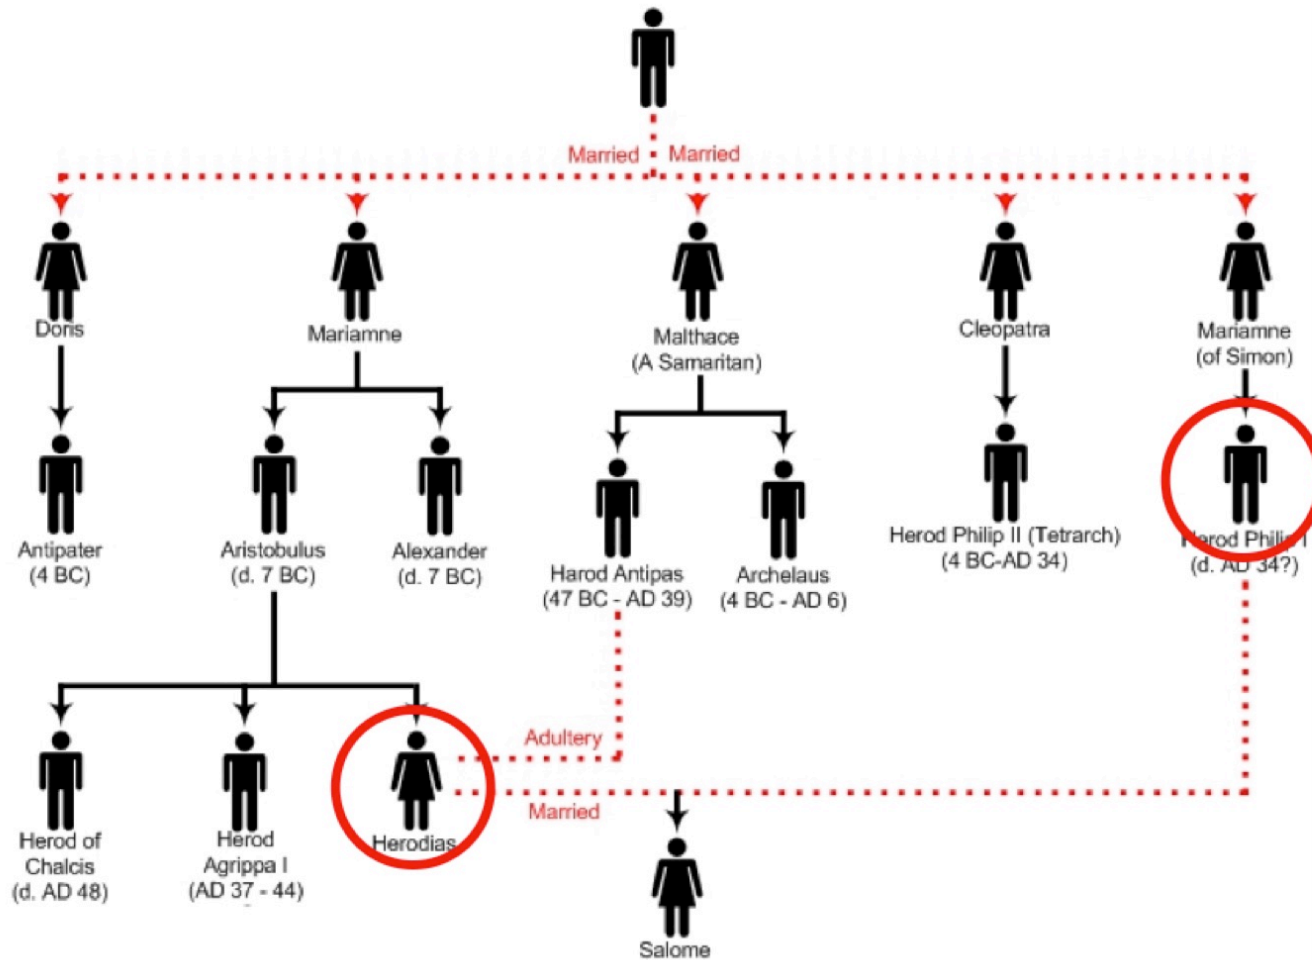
Married Married

Doris

Mariamne

Malthace (A Samaritan)

Cleopatra

Mariamne (of Simon)

Antipater (4 BC)

Aristobulus (d. 7 BC)

Alexander (d. 7 BC)

Harod Antipas (47 BC - AD 39)

Archelaus (4 BC - AD 6)

Herod Philip II (Tetrarch) (4 BC-AD 34)

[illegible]erod Phili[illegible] (d. A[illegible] 34?)

Adultery

Herod of Chalcis (d. AD 48)

Herod Agrippa I (AD 37 - 44)

Herodias

Married

Salome